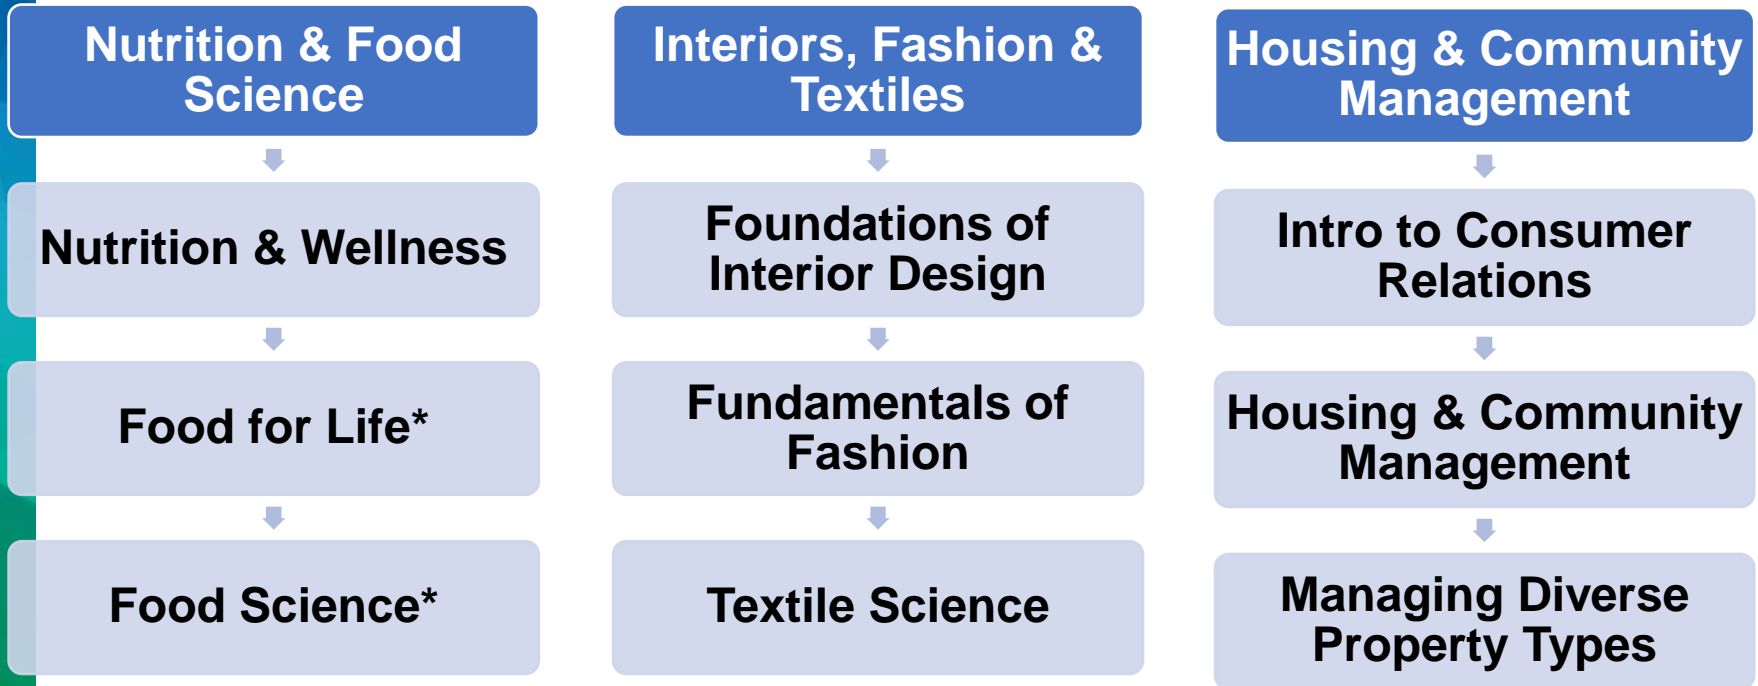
Nutrition & Food Science

Nutrition & Wellness

Food for Life*

Food Science*

Interiors, Fashion & Textiles

Foundations of Interior Design

Fundamentals of Fashion

Textile Science

Housing & Community Management

Intro to Consumer Relations

Housing & Community Management

Managing Diverse Property Types